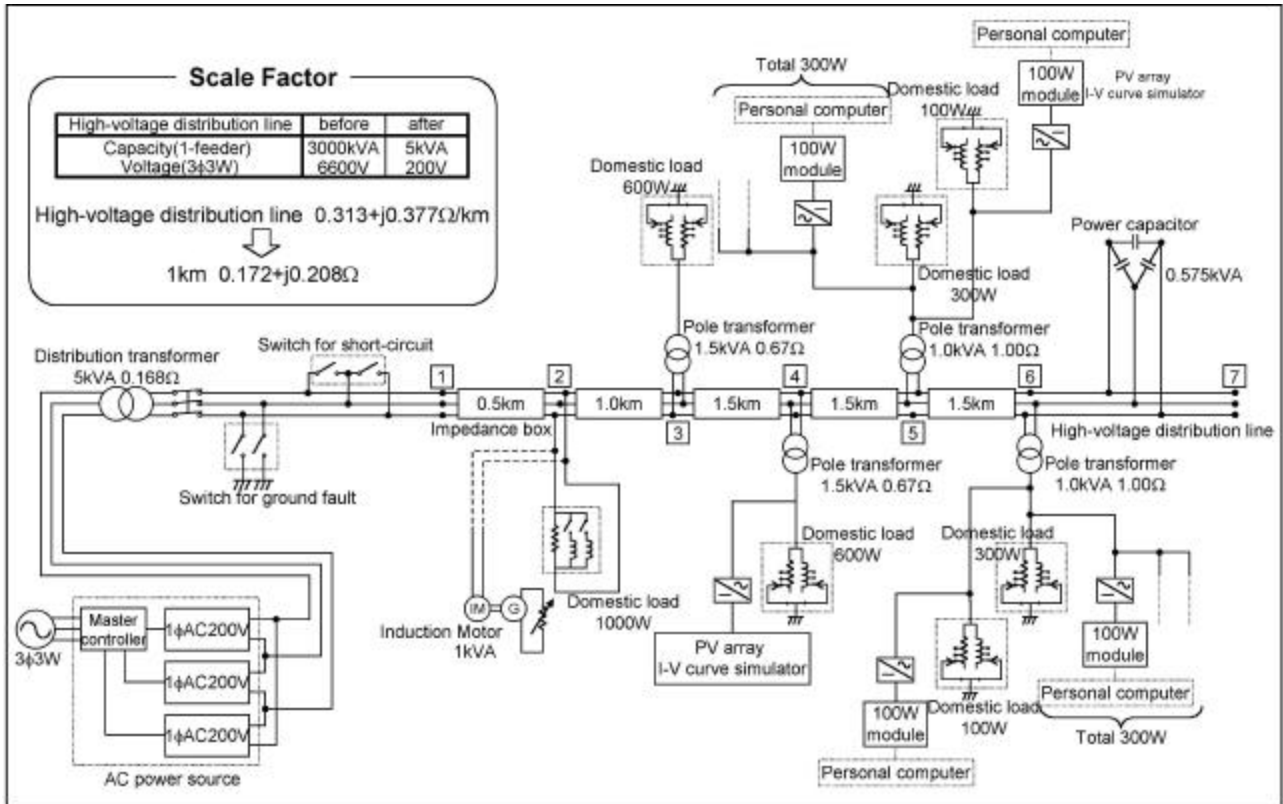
Scale Factor

| High-voltage distribution line | before | after |
|---|---|---|
| Capacity(1-feeder) Voltage(3ϕ3W) | 3000kVA 6600V | 5kVA 200V |

High-voltage distribution line 0.313+j0.377Ω/km

1km 0.172+j0.208Ω

Personal computer
100W module
PV array I-V curve simulator

Total 300W
Personal computer
100W module
Domestic load 100W
Domestic load 600W
Domestic load 300W
Power capacitor
0.575kVA

Pole transformer 1.5kVA 0.67Ω
Pole transformer 1.0kVA 1.00Ω

Distribution transformer 5kVA 0.168Ω
Switch for short-circuit
1
0.5km
2
1.0km
3
1.5km
4
1.5km
5
1.5km
6
7
Impedance box
High-voltage distribution line
Switch for ground fault

Pole transformer 1.5kVA 0.67Ω
Pole transformer 1.0kVA 1.00Ω

Domestic load 600W
Domestic load 300W
Domestic load 1000W
IM
G
Induction Motor 1kVA
PV array I-V curve simulator

3ϕ3W
Master controller
1ϕAC200V
1ϕAC200V
1ϕAC200V
AC power source

100W module
Domestic load 100W
Personal computer
100W module
Personal computer
Total 300W